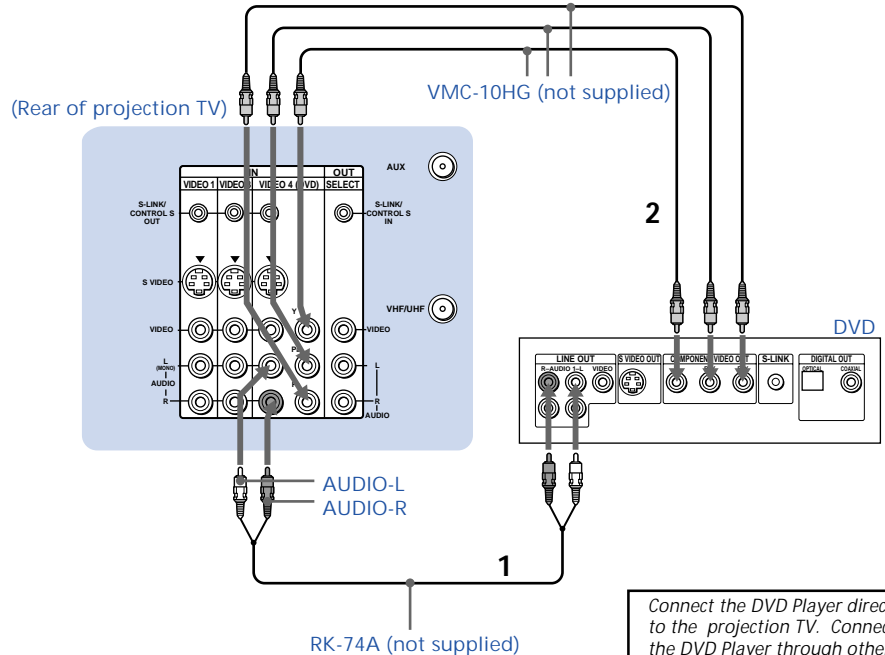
(Rear of projection TV)

VMC-10HG (not supplied)

IN
OUT
VIDEO 1
VIDEO 3
VIDEO 4 (DVD)
SELECT
AUX
S-LINK/ CONTROL S OUT
S-LINK/ CONTROL S IN
S VIDEO
VHF/UHF
VIDEO
Y
VIDEO
L (MONO)
AUDIO
R
L
R
AUDIO

2

DVD

LINE OUT
R–AUDIO 1–L
VIDEO
S VIDEO OUT
COMPONENT VIDEO OUT
S-LINK
DIGITAL OUT
OPTICAL
COAXIAL

AUDIO-L
AUDIO-R

1

RK-74A (not supplied)

Connect the DVD Player direc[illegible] to the projection TV. Connec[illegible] the DVD Player through othe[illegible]